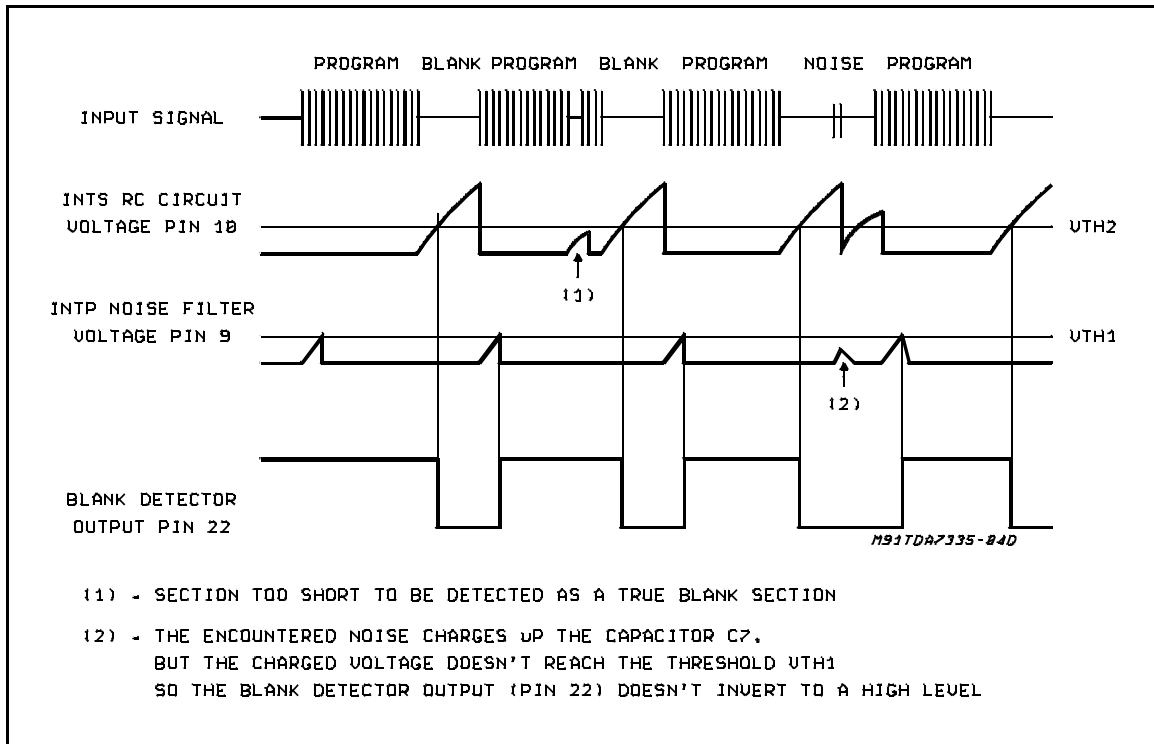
PROGRAM BLANK PROGRAM BLANK PROGRAM NOISE PROGRAM

INPUT SIGNAL

INTS RC CIRCUIT VOLTAGE PIN 10

VTH2

(1)

INTP NOISE FILTER VOLTAGE PIN 9

VTH1

(2)

BLANK DETECTOR OUTPUT PIN 22

M91TDA7335-04D

(1) - SECTION TOO SHORT TO BE DETECTED AS A TRUE BLANK SECTION

(2) - THE ENCOUNTERED NOISE CHARGES UP THE CAPACITOR C7. BUT THE CHARGED VOLTAGE DOESN'T REACH THE THRESHOLD VTH1 SO THE BLANK DETECTOR OUTPUT (PIN 22) DOESN'T INVERT TO A HIGH LEVEL